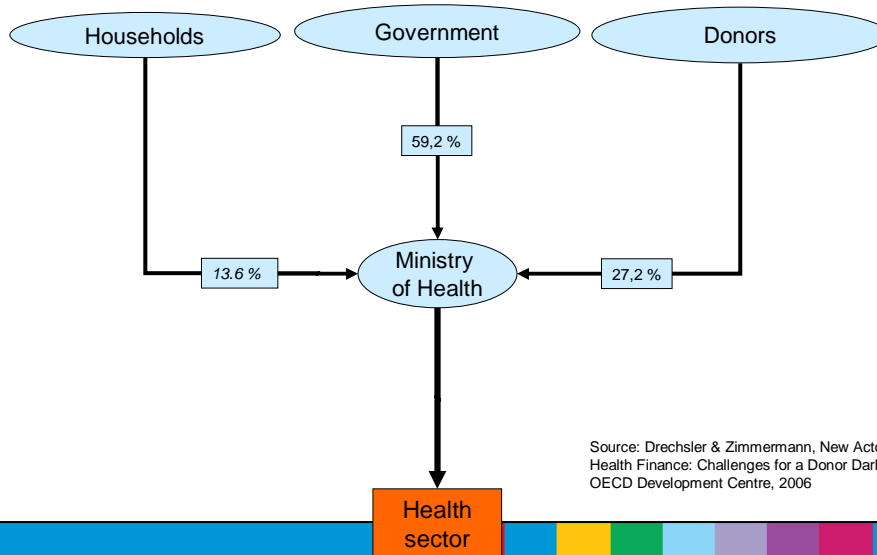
Households

Government

Donors

59,2 %

13.6 %

Ministry of Health

27,2 %

Health sector

Source: Drechsler & Zimmermann, New Act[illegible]
Health Finance: Challenges for a Donor Darl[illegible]
OECD Development Centre, 2006